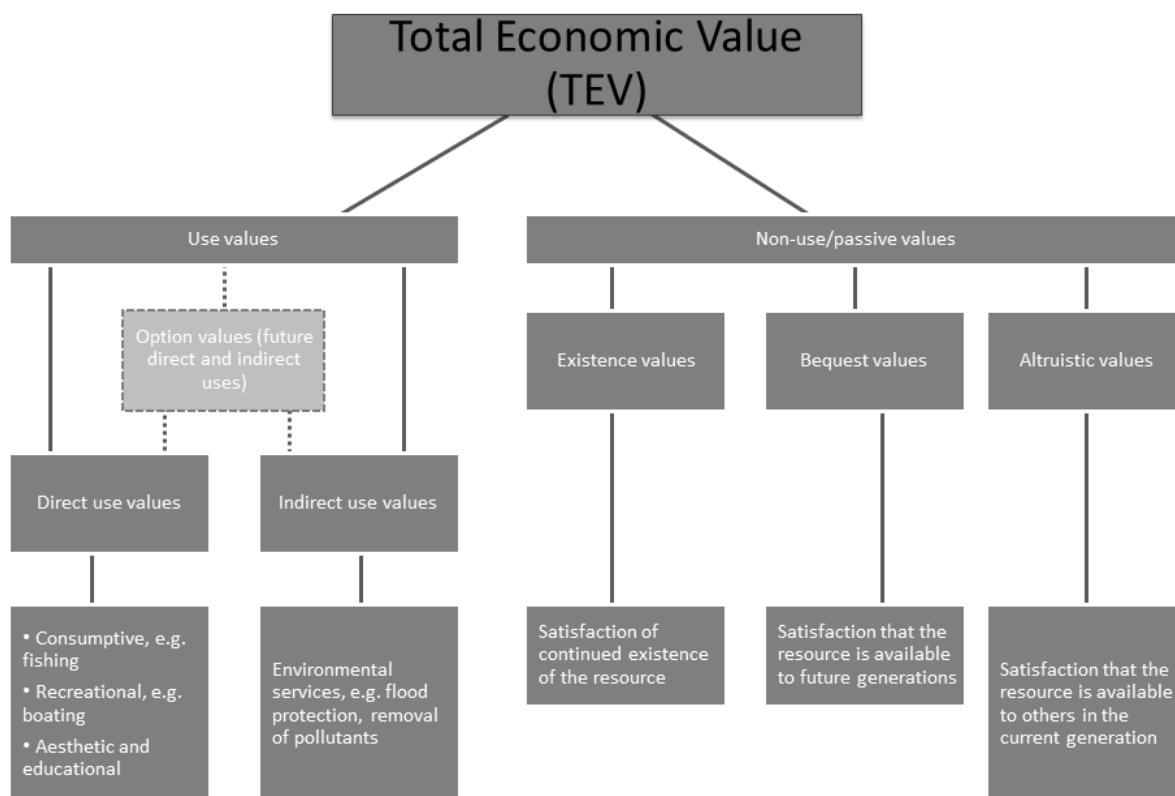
Total Economic Value (TEV)

Use values

Option values (future direct and indirect uses)

Direct use values

Indirect use values

• Consumptive, e.g. fishing
• Recreational, e.g. boating
• Aesthetic and educational

Environmental services, e.g. flood protection, removal of pollutants

Non-use/passive values

Existence values

Bequest values

Altruistic values

Satisfaction of continued existence of the resource

Satisfaction that the resource is available to future generations

Satisfaction that the resource is available to others in the current generation